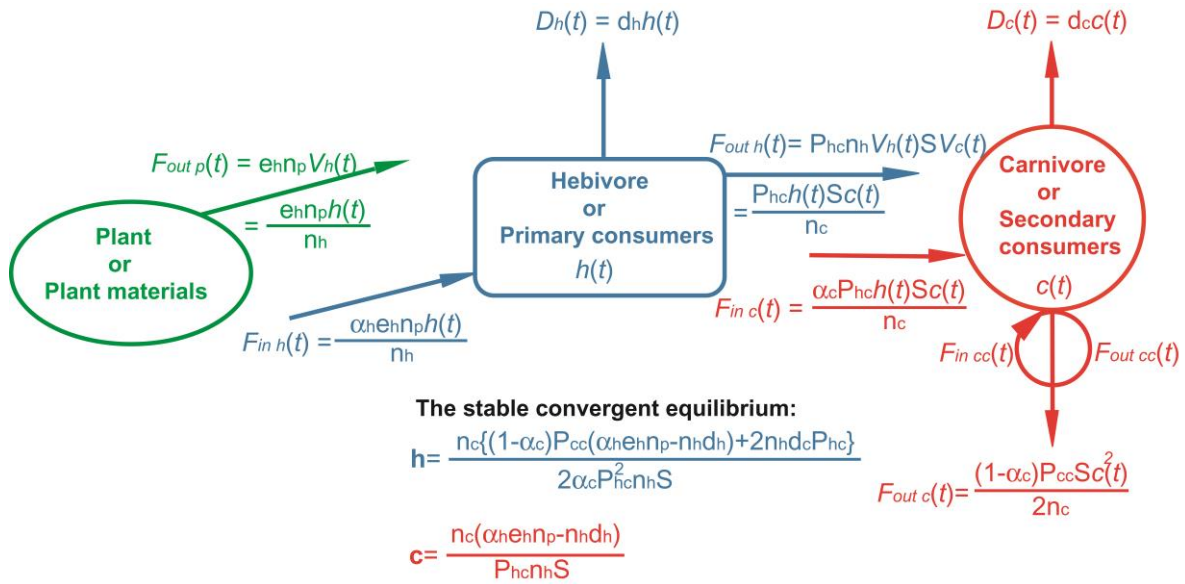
$D_h(t) = d_h h(t)$

$D_c(t) = d_c c(t)$

$F_{out\ p}(t) = e_h n_p V_h(t)$

$= \frac{e_h n_p h(t)}{n_h}$

Plant or Plant materials

Hebivore or Primary consumers $h(t)$

$F_{out\ h}(t) = P_{hc} n_h V_h(t) S V_c(t)$

$= \frac{P_{hc} h(t) S c(t)}{n_c}$

Carnivore or Secondary consumers $c(t)$

$F_{in\ h}(t) = \frac{\alpha_h e_h n_p h(t)}{n_h}$

$F_{in\ c}(t) = \frac{\alpha_c P_{hc} h(t) S c(t)}{n_c}$

$F_{in\ cc}(t)$

$F_{out\ cc}(t)$

The stable convergent equilibrium:

$\mathbf{h} = \frac{n_c\{(1-\alpha_c)P_{cc}(\alpha_h e_h n_p - n_h d_h) + 2 n_h d_c P_{hc}\}}{2\alpha_c P_{hc}^2 n_h S}$

$\mathbf{c} = \frac{n_c(\alpha_h e_h n_p - n_h d_h)}{P_{hc} n_h S}$

$F_{out\ c}(t) = \frac{(1-\alpha_c)P_{cc} S c^2(t)}{2n_c}$